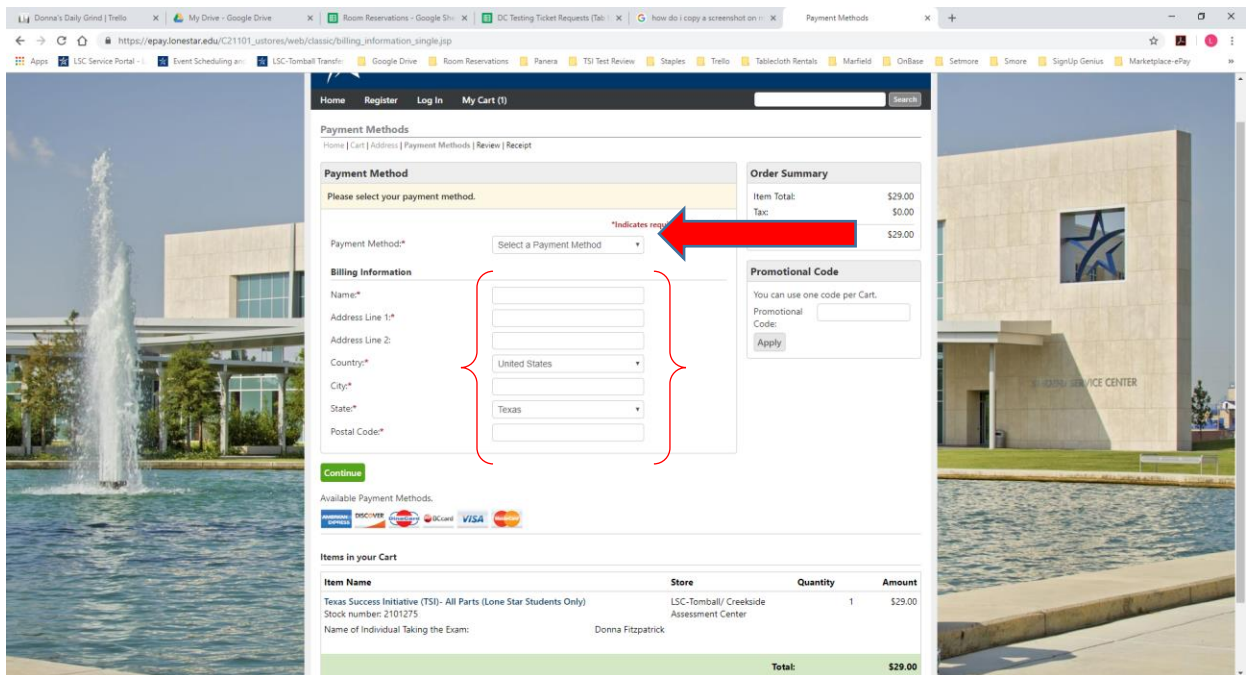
Donna's Daily Grind | Trello
My Drive - Google Drive
Room Reservations - Google She
DC Testing Ticket Requests (Tab
how do i copy a screenshot on
Payment Methods

https://epay.lonestar.edu/C21101_ustores/web/classic/billing_information_single.jsp

Apps | LSC Service Portal | Event Scheduling an | LSC-Tomball Transfe | Google Drive | Room Reservations | Panera | TSI Test Review | Staples | Trello | Tablecloth Rentals | Marfield | OnBase | Setmore | Smore | SignUp Genius | Marketplace-ePay

Home | Register | Log In | My Cart (1) | Search

Payment Methods
Home | Cart | Address | Payment Methods | Review | Receipt

Payment Method
Please select your payment method.
*Indicates requ
Payment Method:* Select a Payment Method

Billing Information
Name:*
Address Line 1:*
Address Line 2:
Country:* United States
City:*
State:* Texas
Postal Code:*

Continue

Available Payment Methods.

Order Summary
| | |
|---|---|
| Item Total: | $29.00 |
| Tax: | $0.00 |
| | $29.00 |

Promotional Code
You can use one code per Cart.
Promotional Code:
Apply

STUDENT SERVICE CENTER

Items in your Cart
| Item Name | Store | Quantity | Amount |
|---|---|---|---|
| Texas Success Initiative (TSI)- All Parts (Lone Star Students Only) Stock number: 2101275 | LSC-Tomball/ Creekside Assessment Center | 1 | $29.00 |
| Name of Individual Taking the Exam: Donna Fitzpatrick | | | |
| | | Total: | $29.00 |